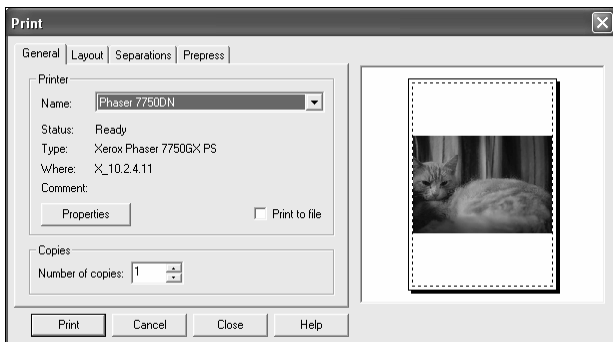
Print

General | Layout | Separations | Prepress

Printer

Name: Phaser 7750DN

Status: Ready
Type: Xerox Phaser 7750GX PS
Where: X_10.2.4.11
Comment:

Properties

Print to file

Copies

Number of copies: 1

Print | Cancel | Close | Help